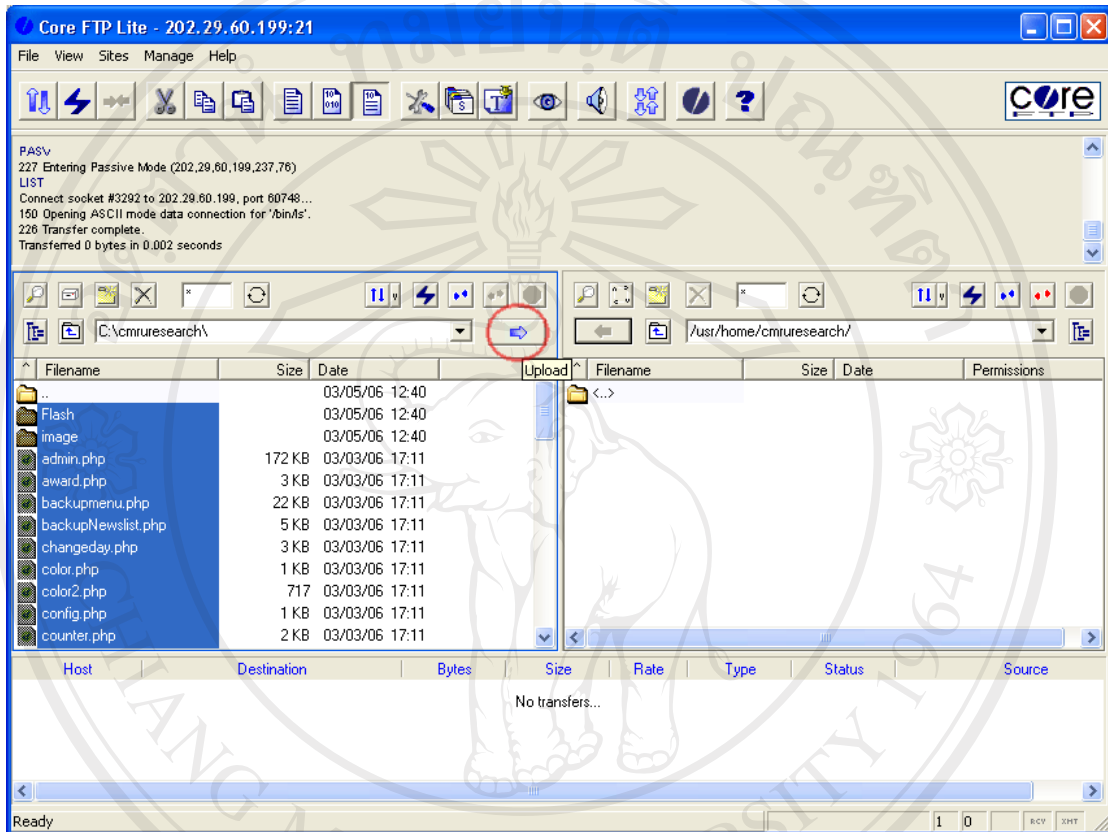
Core FTP Lite - 202.29.60.199:21

File View Sites Manage Help

core FTP

PASV
227 Entering Passive Mode (202,29,60,199,237,76)
LIST
Connect socket #3292 to 202.29.60.199, port 60748...
150 Opening ASCII mode data connection for '/bin/ls'.
226 Transfer complete.
Transferred 0 bytes in 0.002 seconds

C:\cmruresearch\

/usr/home/cmruresearch/

Upload

| Filename | Size | Date |
|---|---|---|
| .. | | 03/05/06 12:40 |
| Flash | | 03/05/06 12:40 |
| image | | 03/05/06 12:40 |
| admin.php | 172 KB | 03/03/06 17:11 |
| award.php | 3 KB | 03/03/06 17:11 |
| backupmenu.php | 22 KB | 03/03/06 17:11 |
| backupNewslist.php | 5 KB | 03/03/06 17:11 |
| changeday.php | 3 KB | 03/03/06 17:11 |
| color.php | 1 KB | 03/03/06 17:11 |
| color2.php | 717 | 03/03/06 17:11 |
| config.php | 1 KB | 03/03/06 17:11 |
| counter.php | 2 KB | 03/03/06 17:11 |

| Filename | Size | Date | Permissions |
|---|---|---|---|
| <..> | | | |

| Host | Destination | Bytes | Size | Rate | Type | Status | Source |
|---|---|---|---|---|---|---|---|

No transfers...

Ready 1 0 RCV XMT